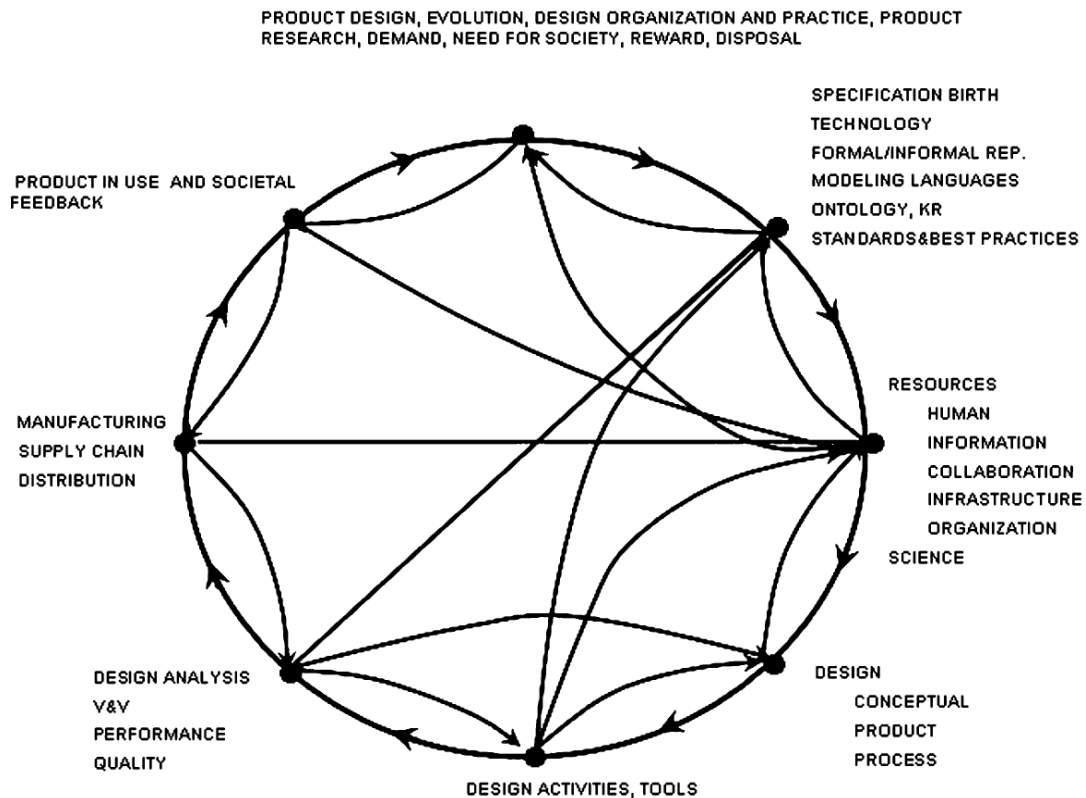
PRODUCT DESIGN, EVOLUTION, DESIGN ORGANIZATION AND PRACTICE, PRODUCT RESEARCH, DEMAND, NEED FOR SOCIETY, REWARD, DISPOSAL

SPECIFICATION BIRTH
TECHNOLOGY
FORMAL/INFORMAL REP.
MODELING LANGUAGES
ONTOLOGY, KR
STANDARDS&BEST PRACTICES

PRODUCT IN USE AND SOCIETAL FEEDBACK

RESOURCES
HUMAN
INFORMATION
COLLABORATION
INFRASTRUCTURE
ORGANIZATION
SCIENCE

MANUFACTURING
SUPPLY CHAIN
DISTRIBUTION

DESIGN ANALYSIS
V&V
PERFORMANCE
QUALITY

DESIGN
CONCEPTUAL
PRODUCT
PROCESS

DESIGN ACTIVITIES, TOOLS